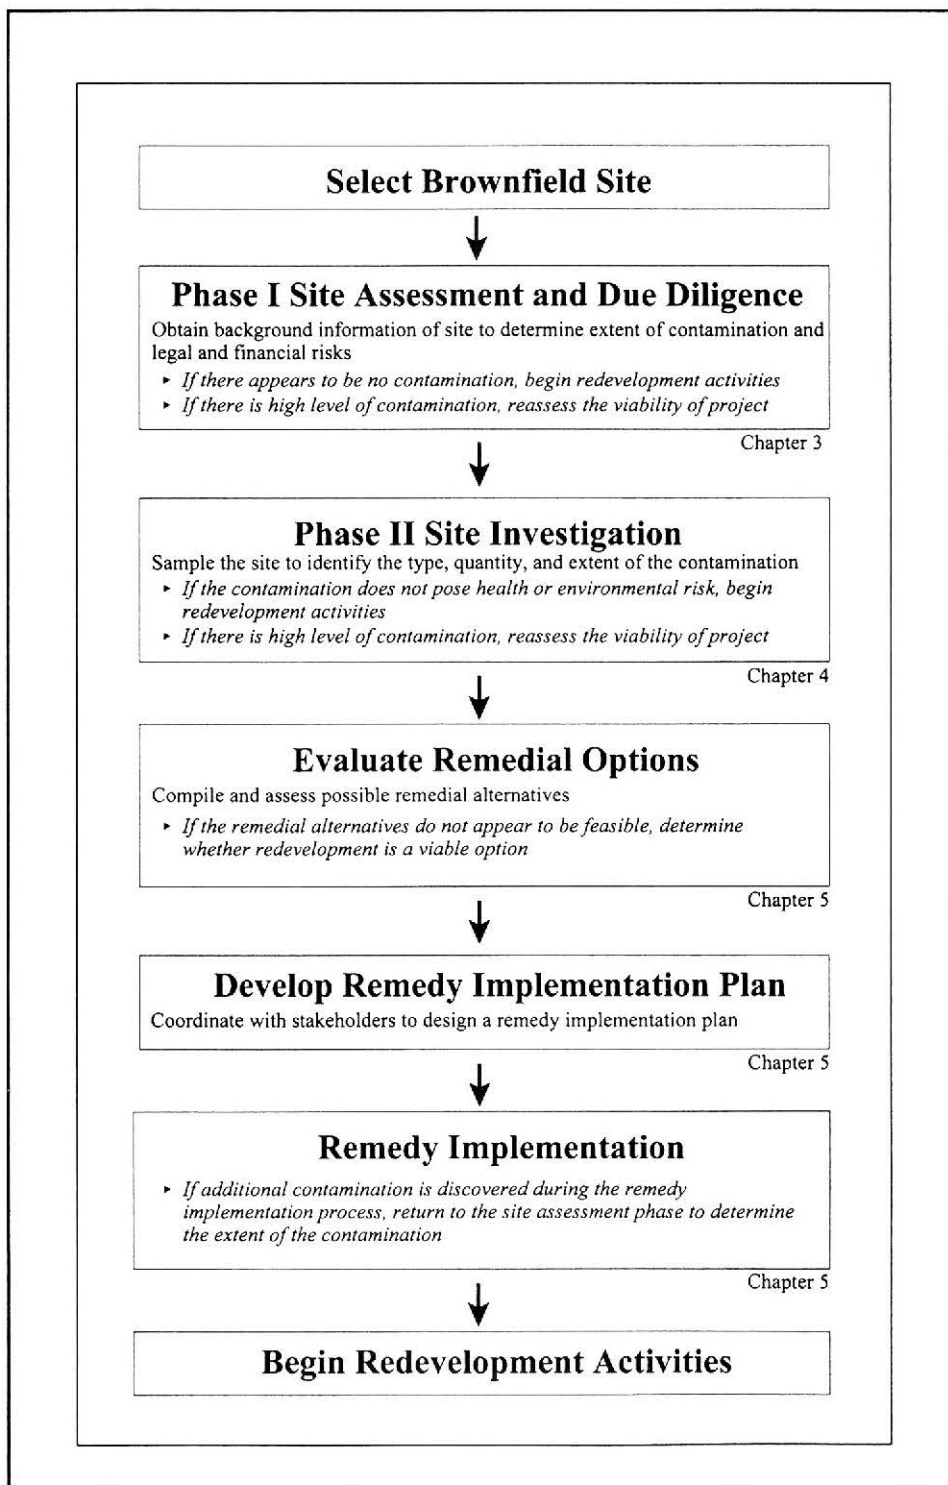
Select Brownfield Site

Phase I Site Assessment and Due Diligence

Obtain background information of site to determine extent of contamination and legal and financial risks

- *If there appears to be no contamination, begin redevelopment activities*
- *If there is high level of contamination, reassess the viability of project*

Chapter 3

Phase II Site Investigation

Sample the site to identify the type, quantity, and extent of the contamination

- *If the contamination does not pose health or environmental risk, begin redevelopment activities*
- *If there is high level of contamination, reassess the viability of project*

Chapter 4

Evaluate Remedial Options

Compile and assess possible remedial alternatives

- *If the remedial alternatives do not appear to be feasible, determine whether redevelopment is a viable option*

Chapter 5

Develop Remedy Implementation Plan

Coordinate with stakeholders to design a remedy implementation plan

Chapter 5

Remedy Implementation

- *If additional contamination is discovered during the remedy implementation process, return to the site assessment phase to determine the extent of the contamination*

Chapter 5

Begin Redevelopment Activities